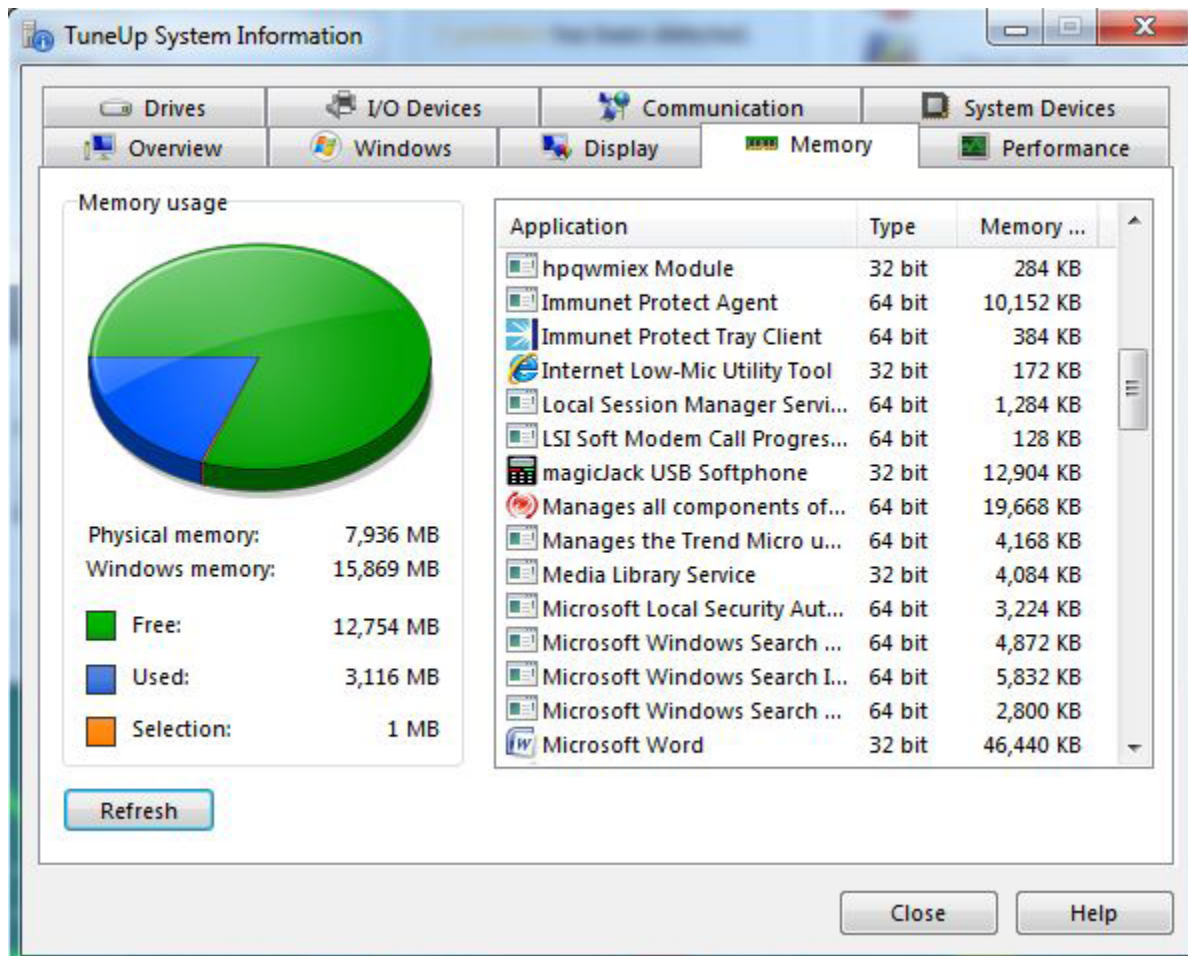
TuneUp System Information

Drives
I/O Devices
Communication
System Devices
Overview
Windows
Display
Memory
Performance

Memory usage

Physical memory: 7,936 MB
Windows memory: 15,869 MB

Free: 12,754 MB
Used: 3,116 MB
Selection: 1 MB

| Application | Type | Memory ... |
|---|---|---|
| hpqwmiex Module | 32 bit | 284 KB |
| Immunet Protect Agent | 64 bit | 10,152 KB |
| Immunet Protect Tray Client | 64 bit | 384 KB |
| Internet Low-Mic Utility Tool | 32 bit | 172 KB |
| Local Session Manager Servi... | 64 bit | 1,284 KB |
| LSI Soft Modem Call Progres... | 64 bit | 128 KB |
| magicJack USB Softphone | 32 bit | 12,904 KB |
| Manages all components of... | 64 bit | 19,668 KB |
| Manages the Trend Micro u... | 64 bit | 4,168 KB |
| Media Library Service | 32 bit | 4,084 KB |
| Microsoft Local Security Aut... | 64 bit | 3,224 KB |
| Microsoft Windows Search ... | 64 bit | 4,872 KB |
| Microsoft Windows Search I... | 64 bit | 5,832 KB |
| Microsoft Windows Search ... | 64 bit | 2,800 KB |
| Microsoft Word | 32 bit | 46,440 KB |

Refresh

Close
Help